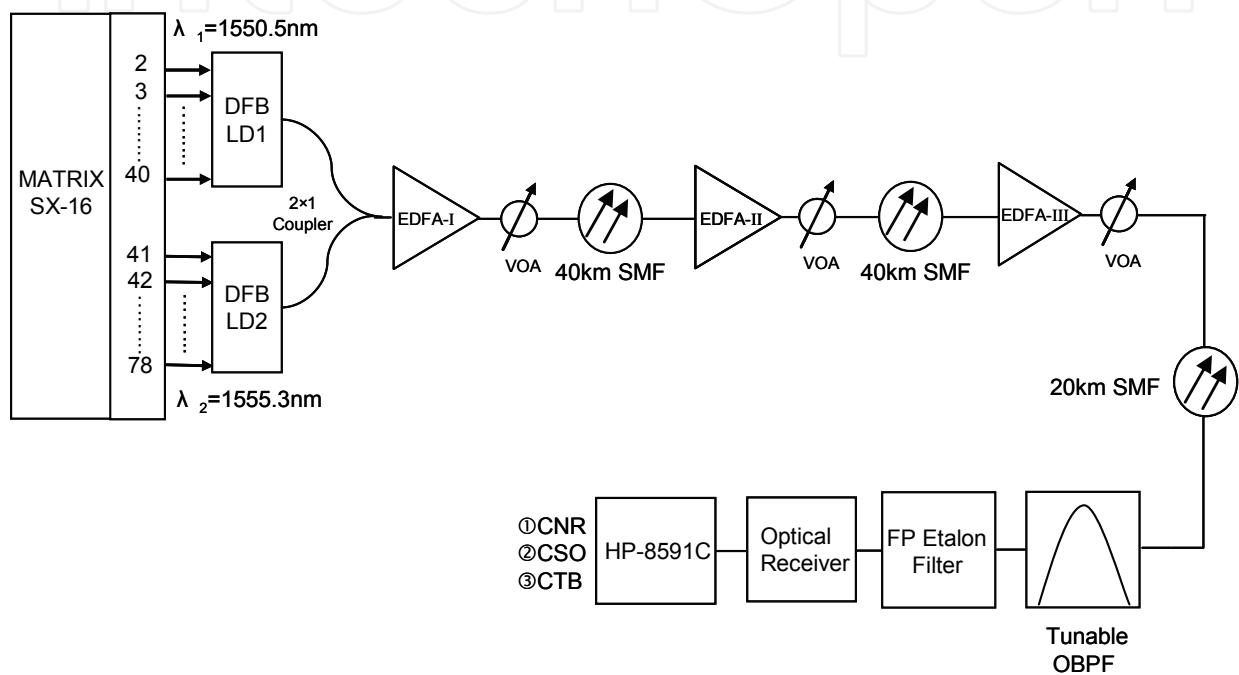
$\lambda_1$=1550.5nm

MATRIX SX-16

2
3
40

DFB LD1

2×1 Coupler

41
42
78

DFB LD2

$\lambda_2$=1555.3nm

EDFA-I

VOA

40km SMF

EDFA-II

VOA

40km SMF

EDFA-III

VOA

20km SMF

①CNR
②CSO
③CTB

HP-8591C

Optical Receiver

FP Etalon Filter

Tunable OBPF